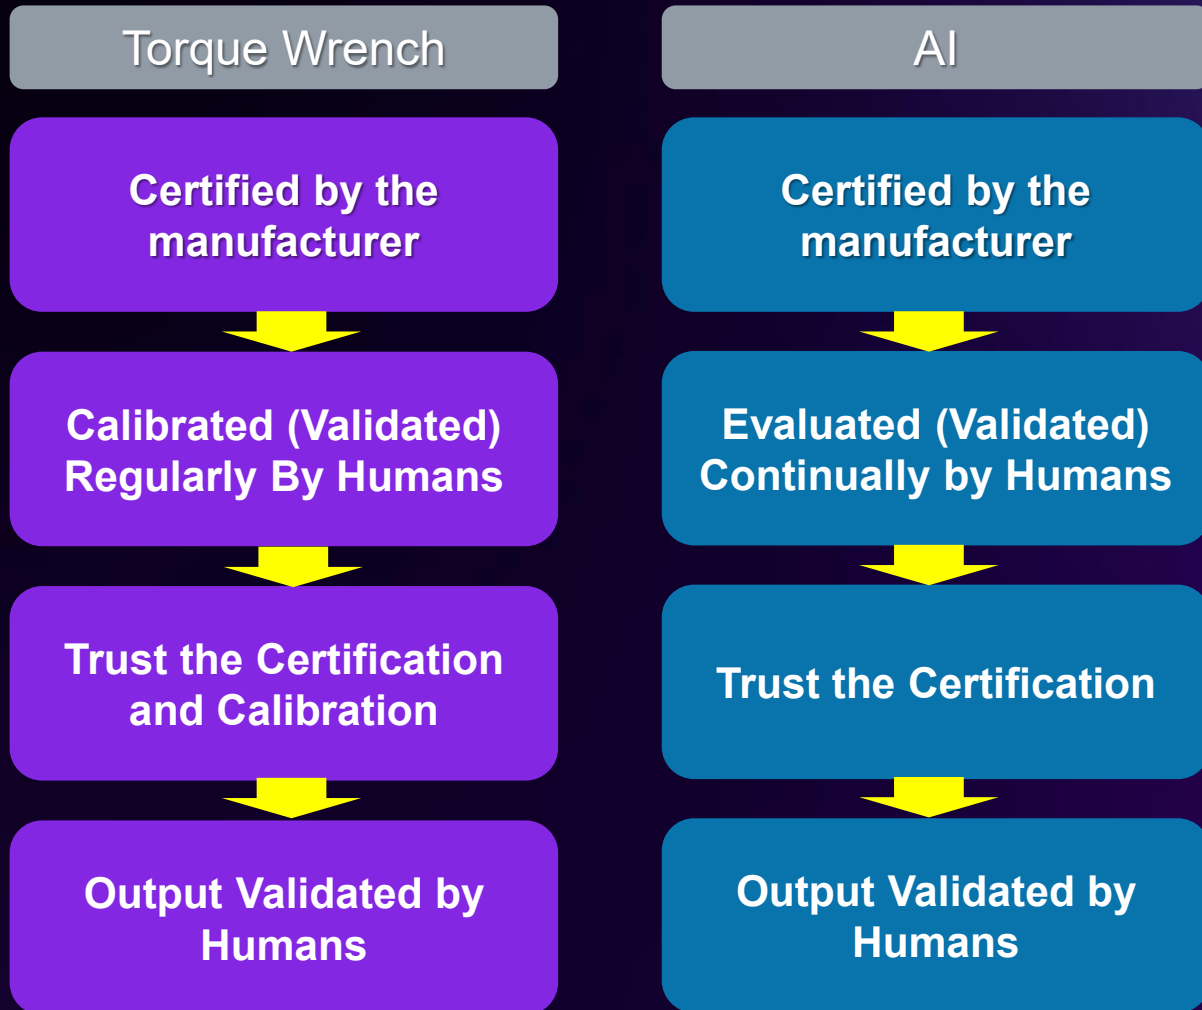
Torque Wrench

Certified by the manufacturer

Calibrated (Validated) Regularly By Humans

Trust the Certification and Calibration

Output Validated by Humans

AI

Certified by the manufacturer

Evaluated (Validated) Continually by Humans

Trust the Certification

Output Validated by Humans